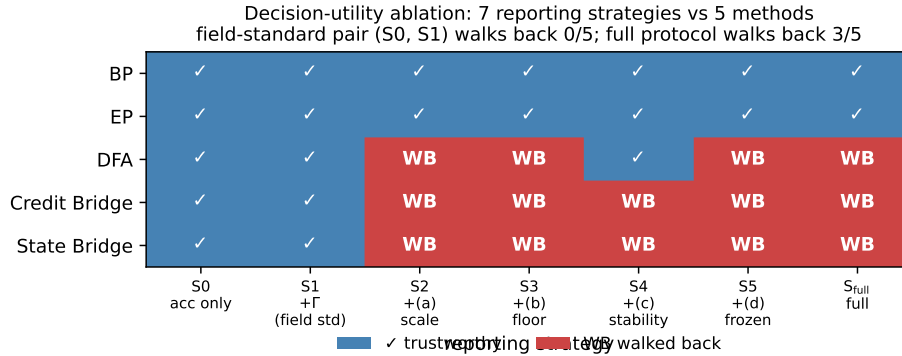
Decision-utility ablation: 7 reporting strategies vs 5 methods
field-standard pair (S0, S1) walks back 0/5; full protocol walks back 3/5

| | S0 acc only | S1 +Γ (field std) | S2 +(a) scale | S3 +(b) floor | S4 +(c) stability | S5 +(d) frozen | $S_{full}$ full |
|---|---|---|---|---|---|---|---|
| BP | ✓ | ✓ | ✓ | ✓ | ✓ | ✓ | ✓ |
| EP | ✓ | ✓ | ✓ | ✓ | ✓ | ✓ | ✓ |
| DFA | ✓ | ✓ | WB | WB | ✓ | WB | WB |
| Credit Bridge | ✓ | ✓ | WB | WB | WB | WB | WB |
| State Bridge | ✓ | ✓ | WB | WB | WB | WB | WB |

reporting strategy

✓ trustworthy   WB walked back